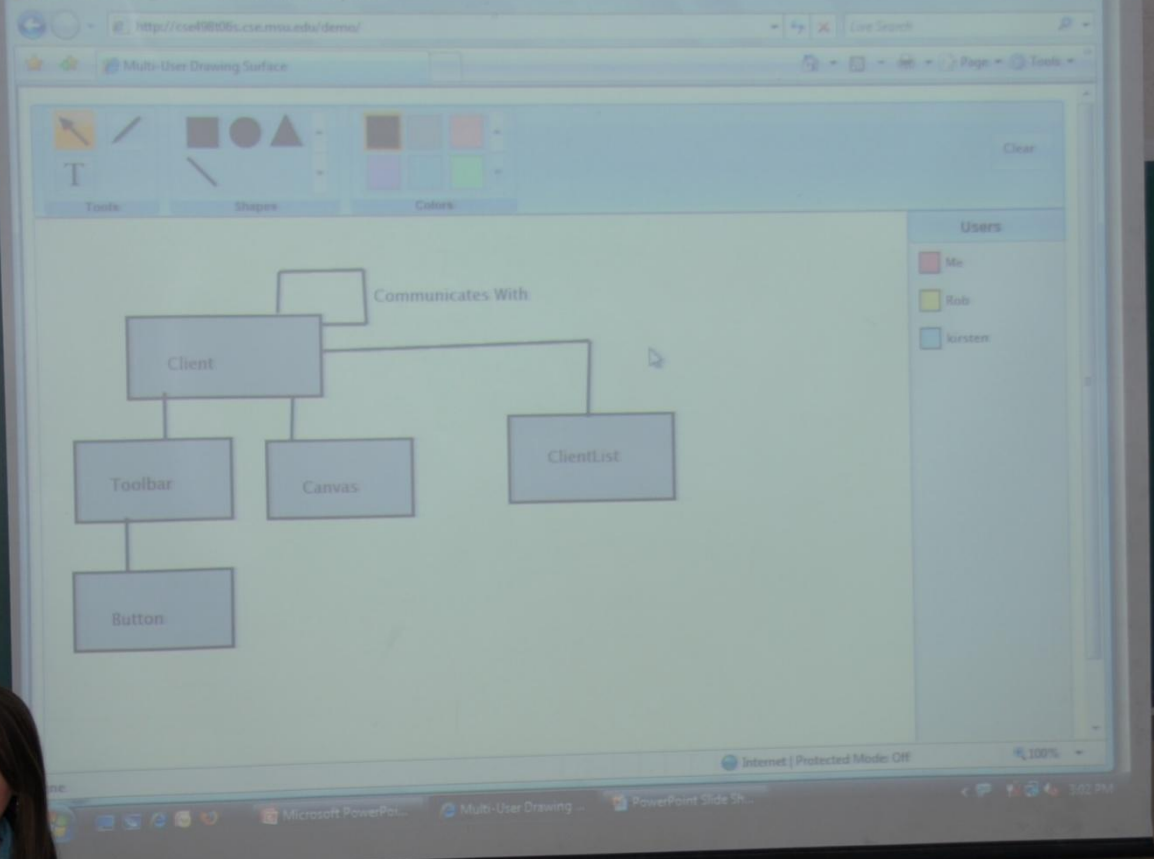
http://cse498t06s.cse.msu.edu/demo/

Live Search

Multi-User Drawing Surface

Page Tools

T

Tools

Shapes

Colors

Clear

Users

Me

Rob

kirsten

Communicates With

Client

Toolbar

Canvas

ClientList

Button

Internet | Protected Mode: Off

100%

Microsoft PowerPoi...

Multi-User Drawing ...

PowerPoint Slide Sh...

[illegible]